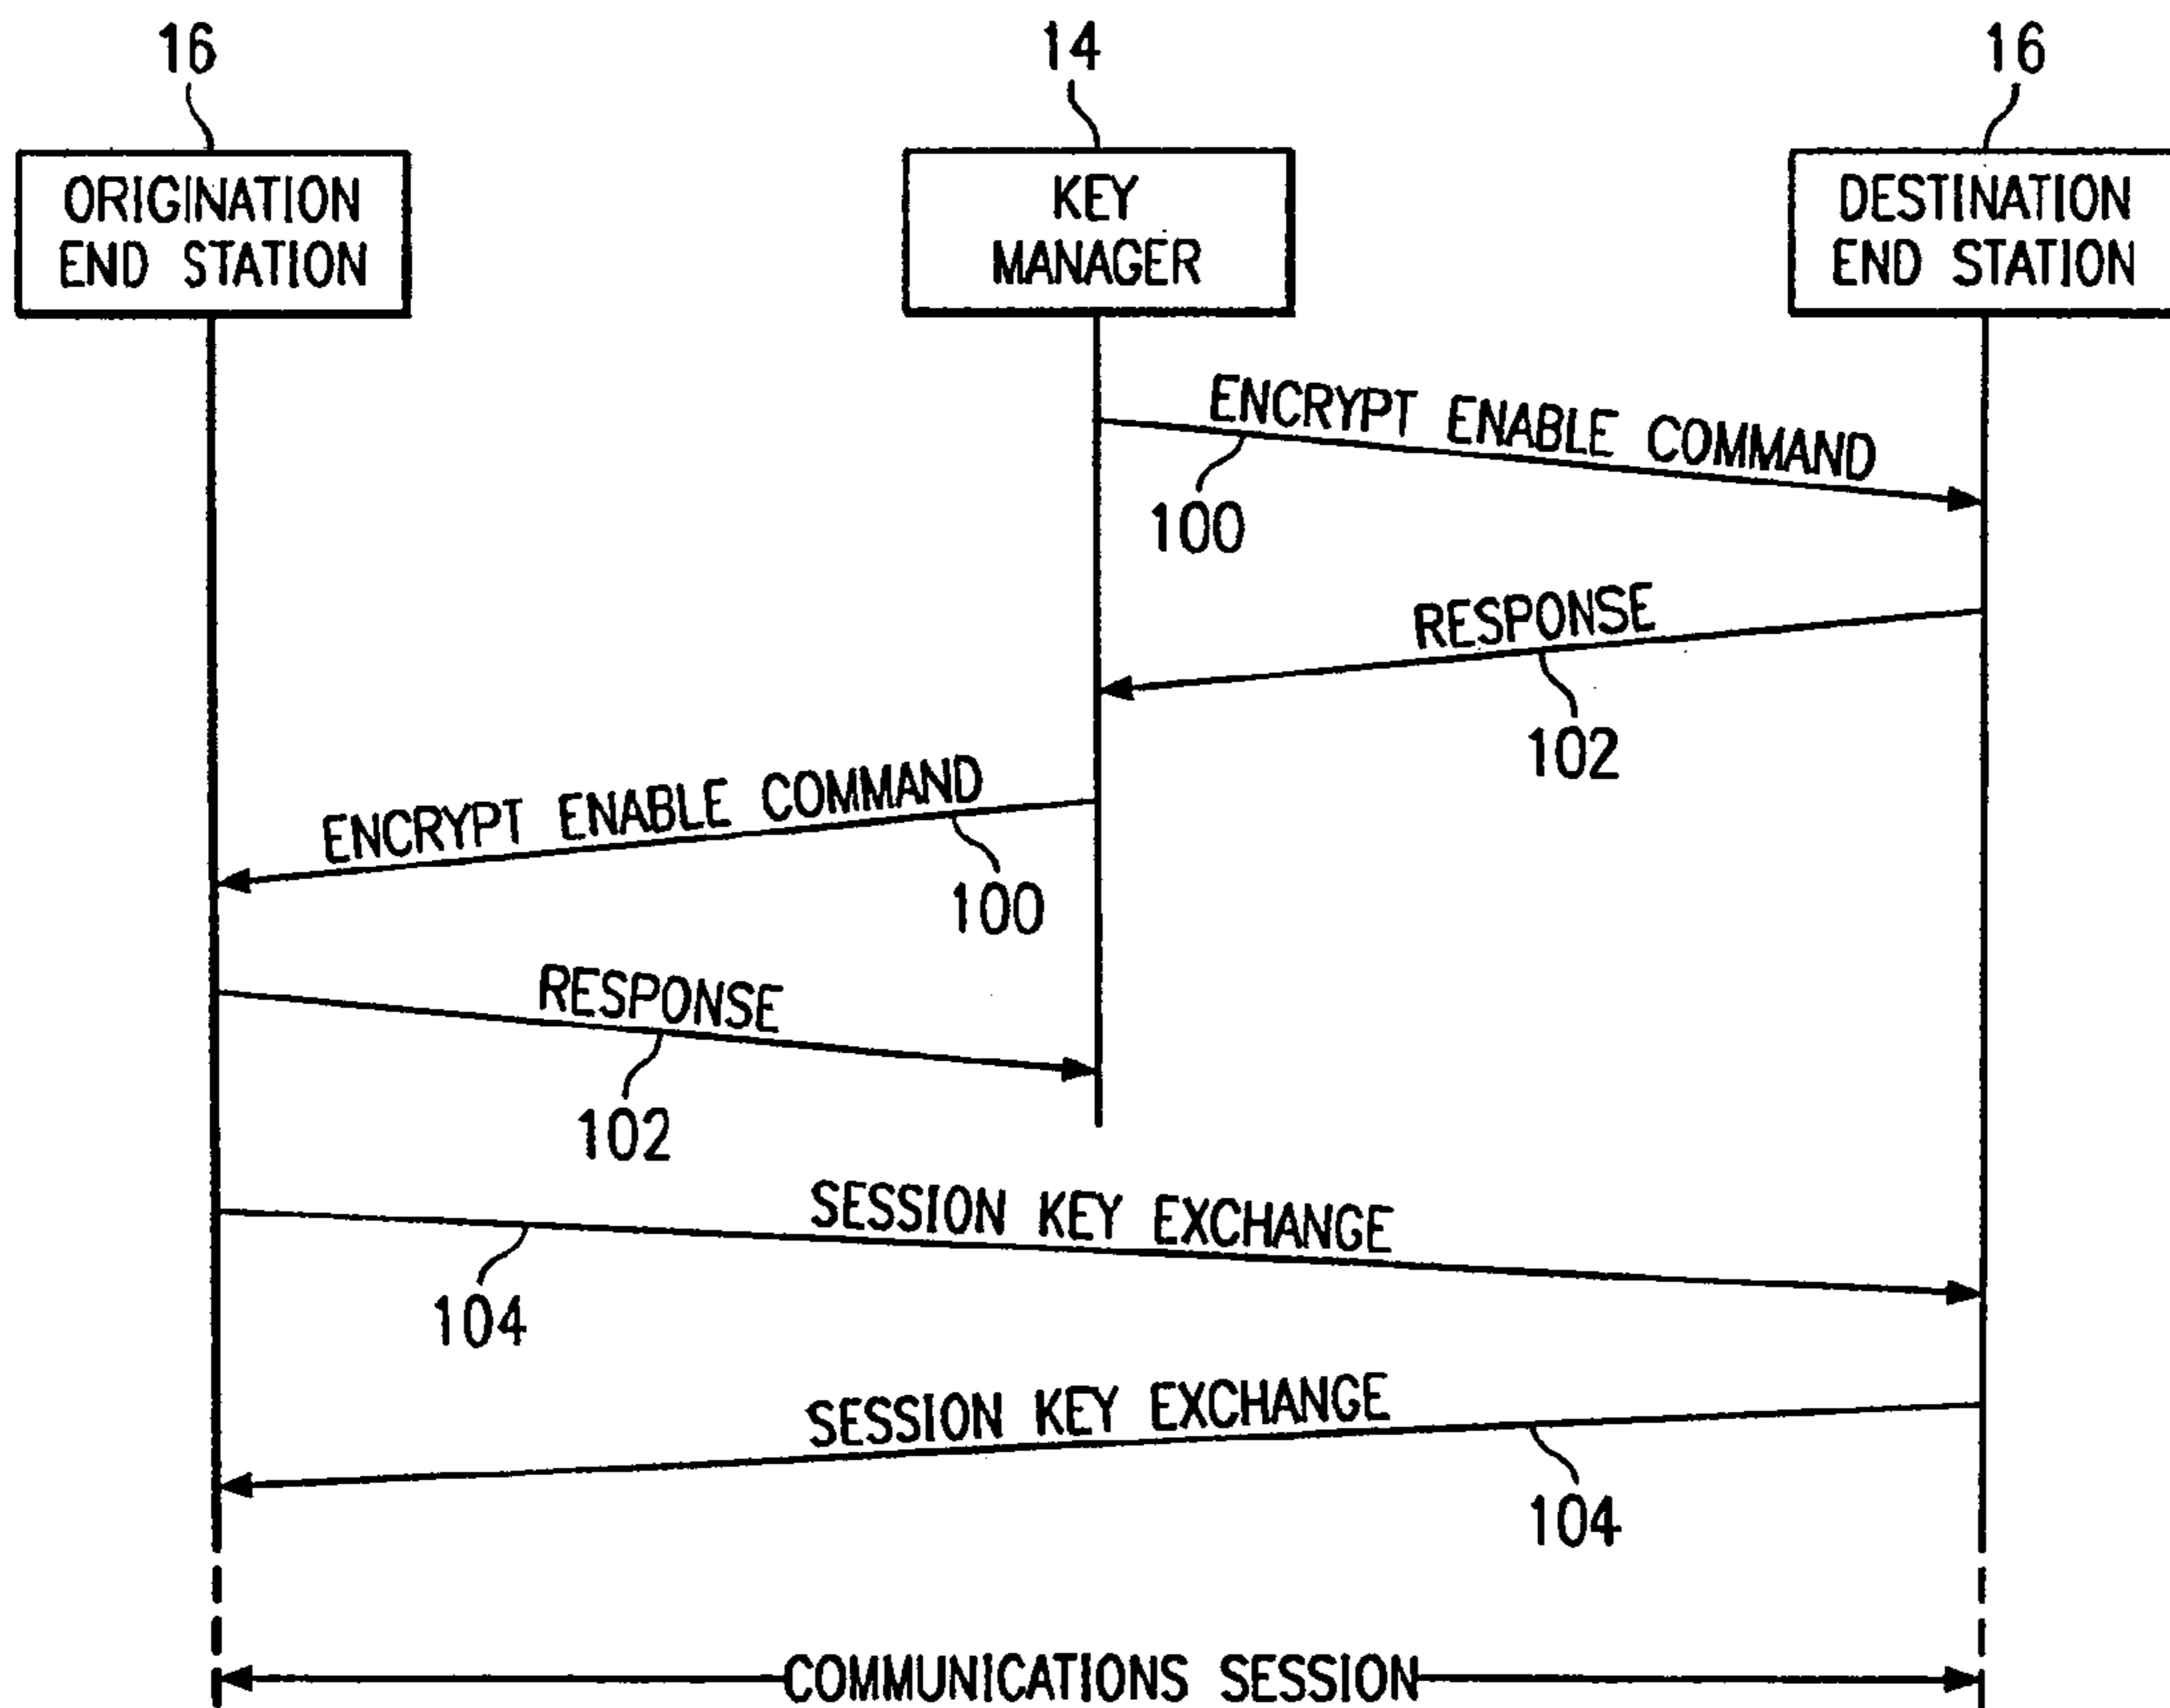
16

14

16

ORIGINATION END STATION

KEY MANAGER

DESTINATION END STATION

ENCRYPT ENABLE COMMAND

100

RESPONSE

102

ENCRYPT ENABLE COMMAND

100

RESPONSE

102

SESSION KEY EXCHANGE

104

SESSION KEY EXCHANGE

104

COMMUNICATIONS SESSION